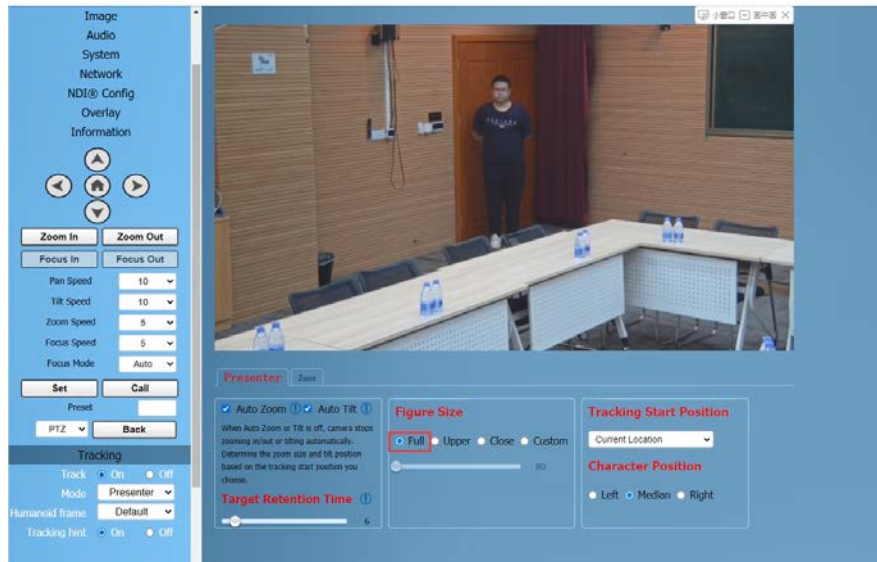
Image
Audio
System
Network
NDI® Config
Overlay
Information

Zoom In
Zoom Out
Focus In
Focus Out
Pan Speed 10
Tilt Speed 10
Zoom Speed 5
Focus Speed 5
Focus Mode Auto
Set
Call
Preset
PTZ
Back
Tracking
Track On Off
Mode Presenter
Humanoid frame Default
Tracking hint On Off

小窗口 画中画

Presenter
Zone

Auto Zoom Auto Tilt
When Auto Zoom or Tilt is off, camera stops zooming in/out or tilting automatically. Determine the zoom size and tilt position based on the tracking start position you choose.
Target Retention Time
6

Figure Size
Full Upper Close Custom
80

Tracking Start Position
Current Location
Character Position
Left Median Right